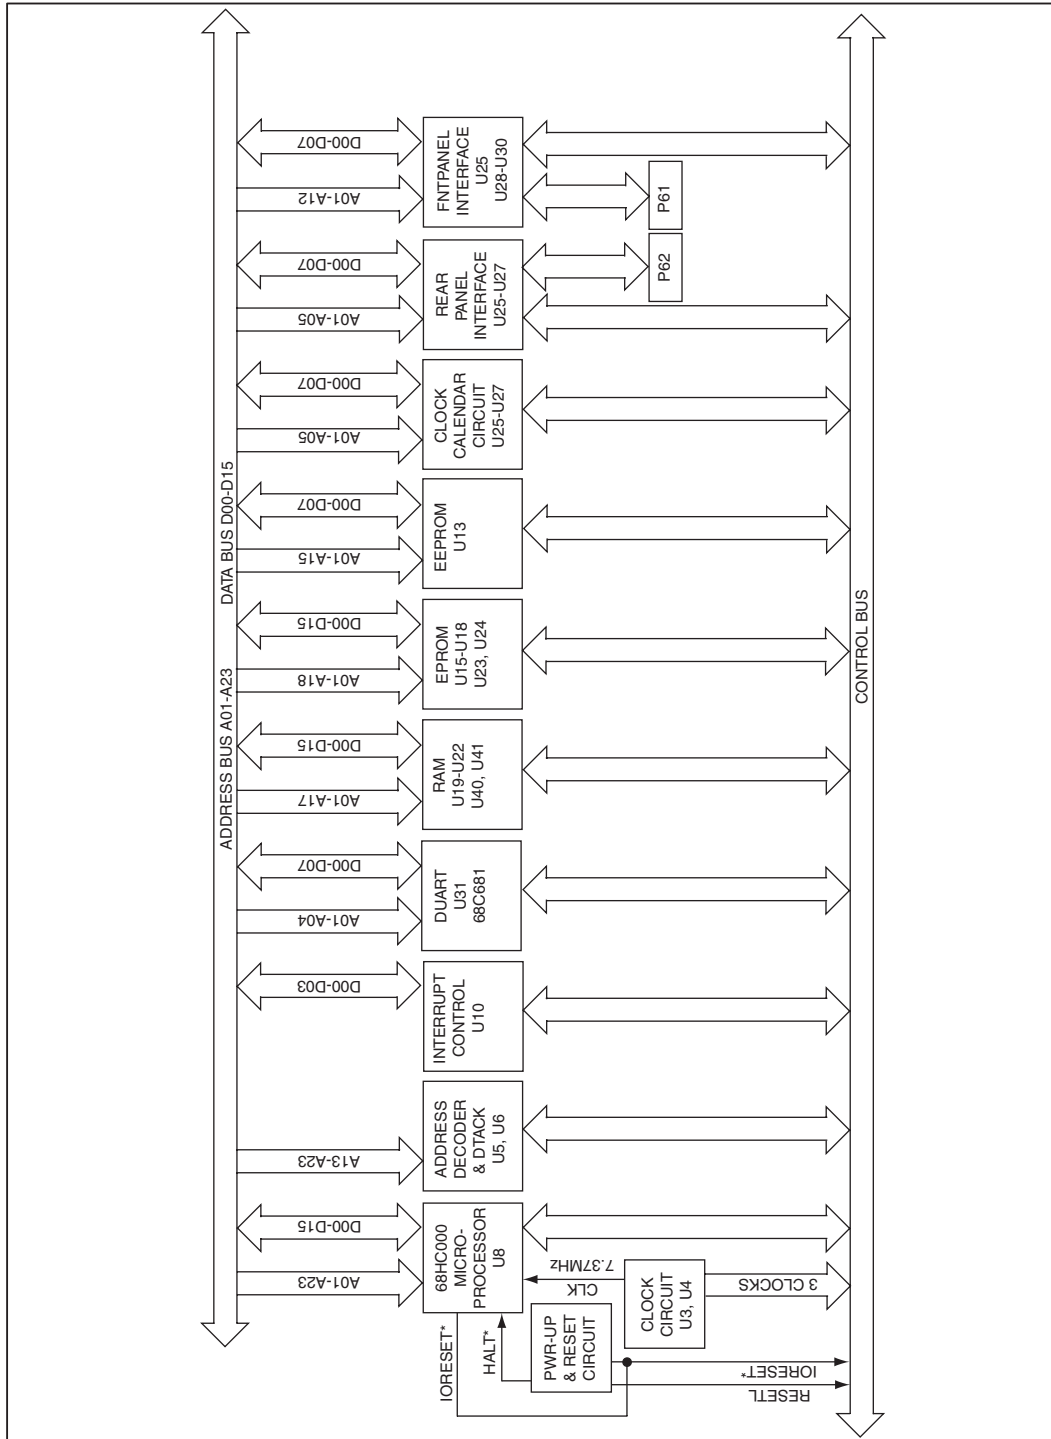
ADDRESS BUS A01-A23
DATA BUS D00-D15

CONTROL BUS

FNTPANEL INTERFACE U25 U28-U30
D00-D07
A01-A12
P61

REAR PANEL INTERFACE U25-U27
D00-D07
A01-A05
P62

CLOCK CALENDAR CIRCUIT U25-U27
D00-D07
A01-A05

EEPROM U13
D00-D07
A01-A15

EPROM U15-U18 U23, U24
D00-D15
A01-A18

RAM U19-U22 U40, U41
D00-D15
A01-A17

DUART U31 68C681
D00-D07
A01-A04

INTERRUPT CONTROL U10
D00-D03

ADDRESS DECODER & DTACK U5, U6
A13-A23

68HC000 MICRO-PROCESSOR U8
D00-D15
A01-A23

7.37MHz
CLK
CLOCK CIRCUIT U3, U4
3 CLOCKS

PWR-UP & RESET CIRCUIT
HALT*
IORESET*
IORESET*
RESETL